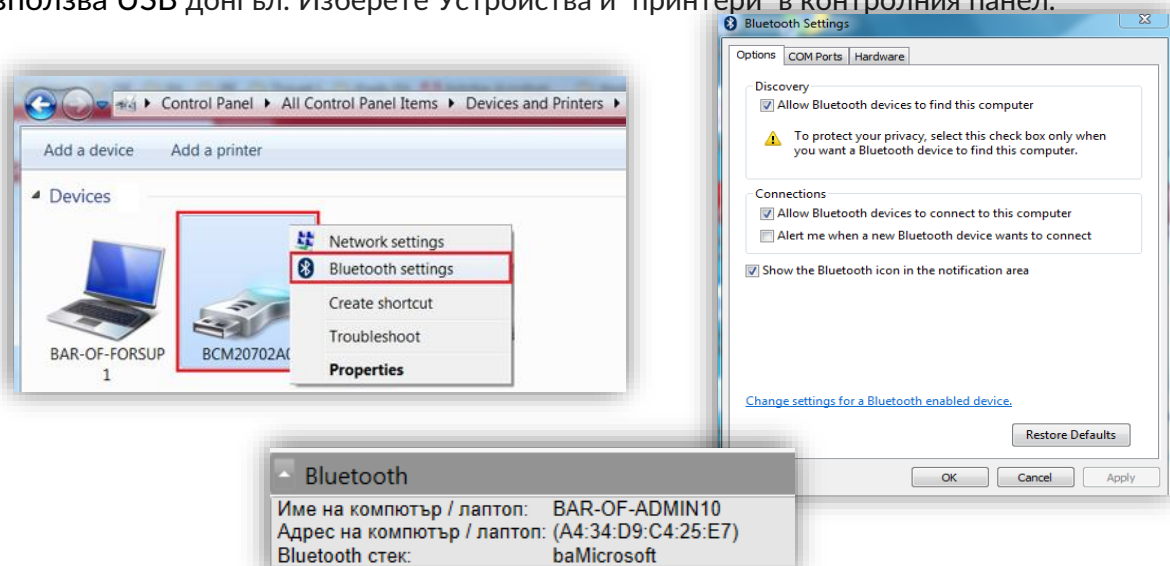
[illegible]зползва USB донгъл. Изберете "Устройства и принтери" в контролния панел.

Control Panel ▸ All Control Panel Items ▸ Devices and Printers ▸

Add a device   Add a printer

Devices

BAR-OF-FORSUP 1

BCM20702A0

Network settings
Bluetooth settings
Create shortcut
Troubleshoot
Properties

Bluetooth Settings

Options | COM Ports | Hardware

Discovery
Allow Bluetooth devices to find this computer
To protect your privacy, select this check box only when you want a Bluetooth device to find this computer.

Connections
Allow Bluetooth devices to connect to this computer
Alert me when a new Bluetooth device wants to connect

Show the Bluetooth icon in the notification area

Change settings for a Bluetooth enabled device.

Restore Defaults

OK   Cancel   Apply

Bluetooth

| Име на компютър / лаптоп: | BAR-OF-ADMIN10 |
|---|---|
| Адрес на компютър / лаптоп: | (A4:34:D9:C4:25:E7) |
| Bluetooth стек: | baMicrosoft |